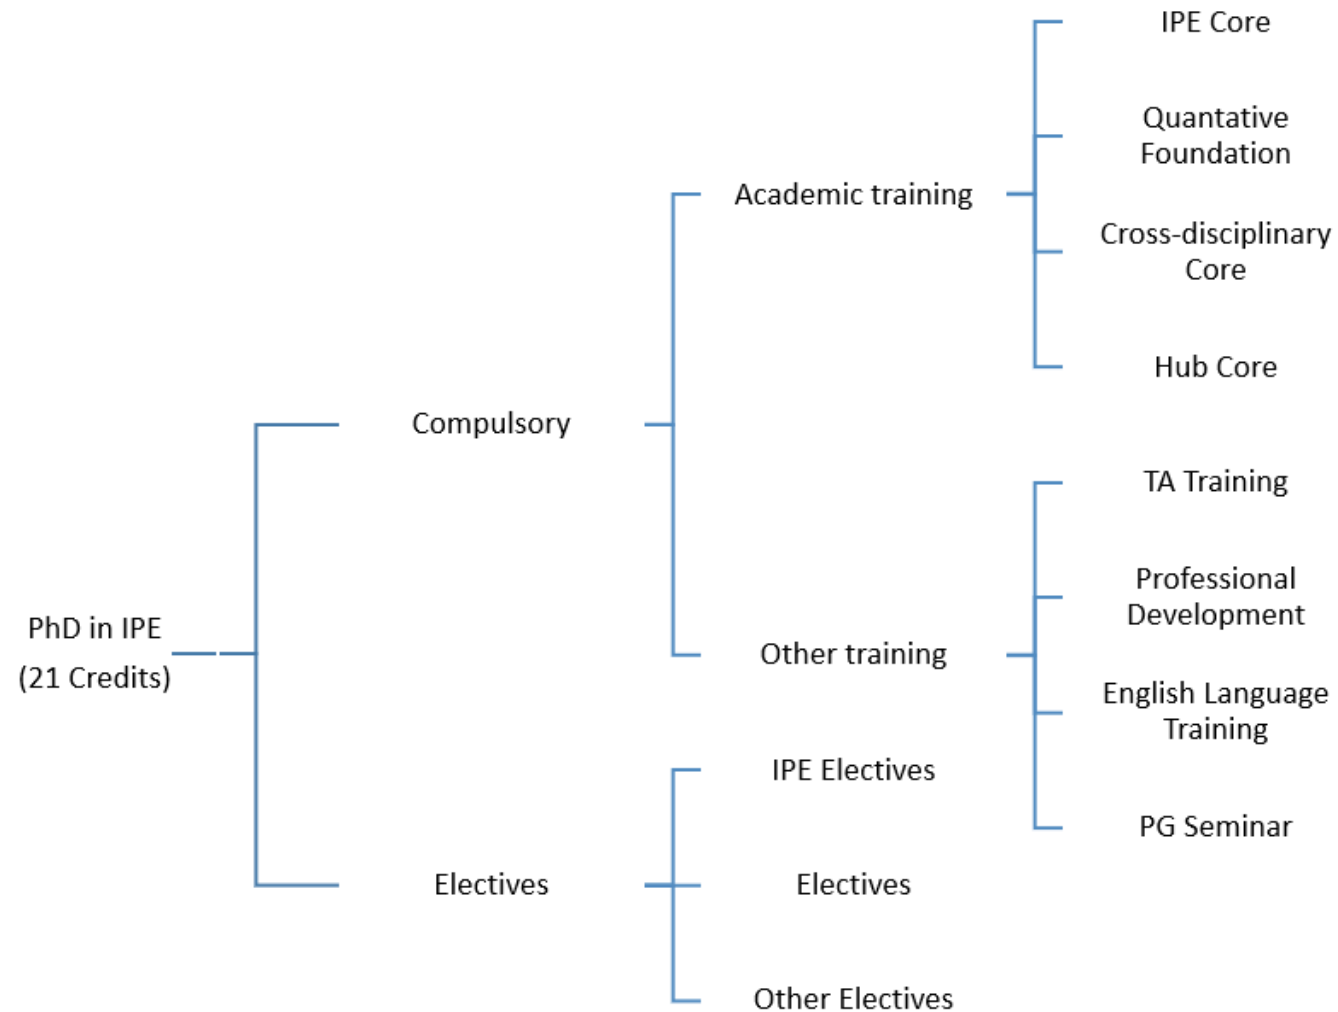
PhD in IPE
(21 Credits)

Compulsory

Academic training

IPE Core

Quantative Foundation

Cross-disciplinary Core

Hub Core

Other training

TA Training

Professional Development

English Language Training

PG Seminar

Electives

IPE Electives

Electives

Other Electives